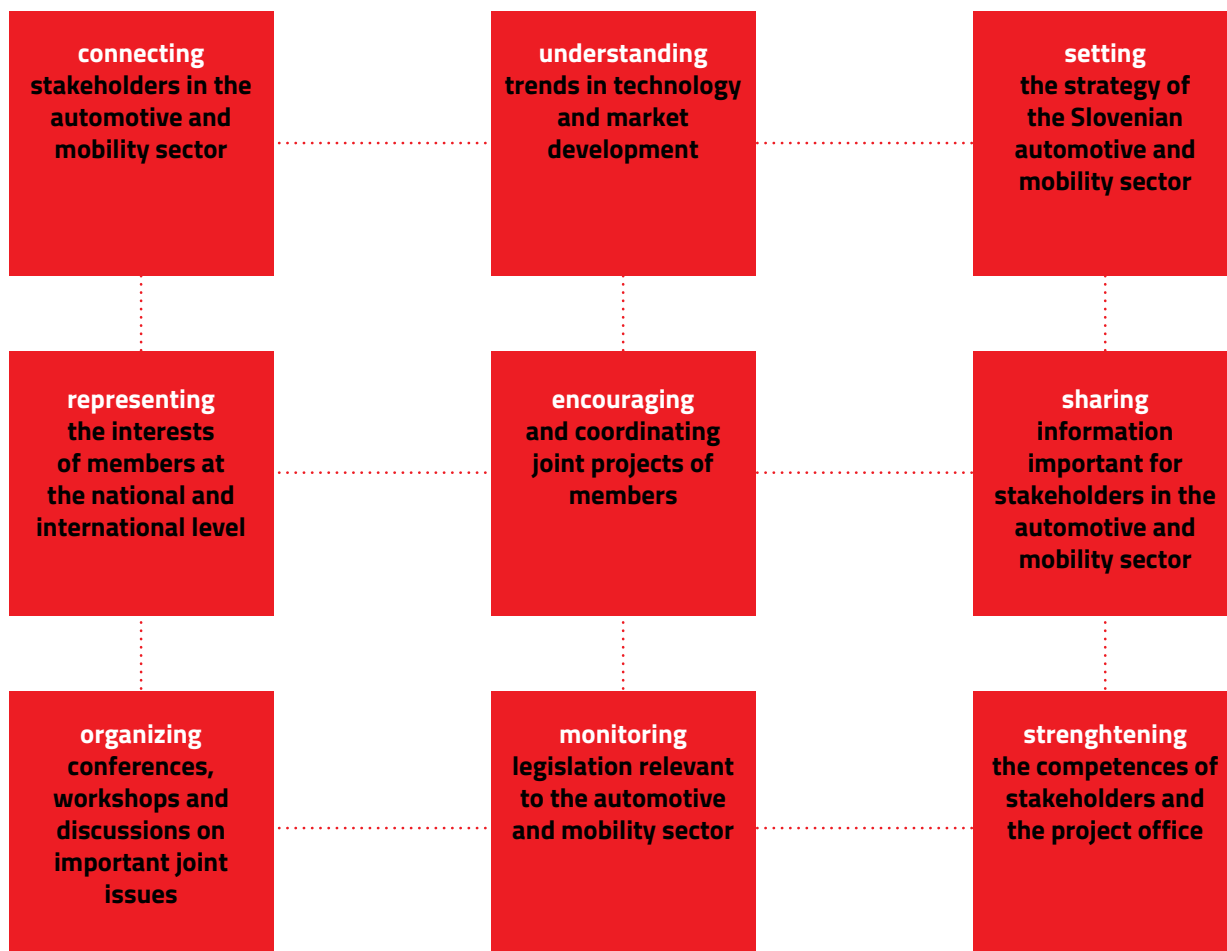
connecting stakeholders in the automotive and mobility sector

understanding trends in technology and market development

setting the strategy of the Slovenian automotive and mobility sector

representing the interests of members at the national and international level

encouraging and coordinating joint projects of members

sharing information important for stakeholders in the automotive and mobility sector

organizing conferences, workshops and discussions on important joint issues

monitoring legislation relevant to the automotive and mobility sector

strenghtening the competences of stakeholders and the project office